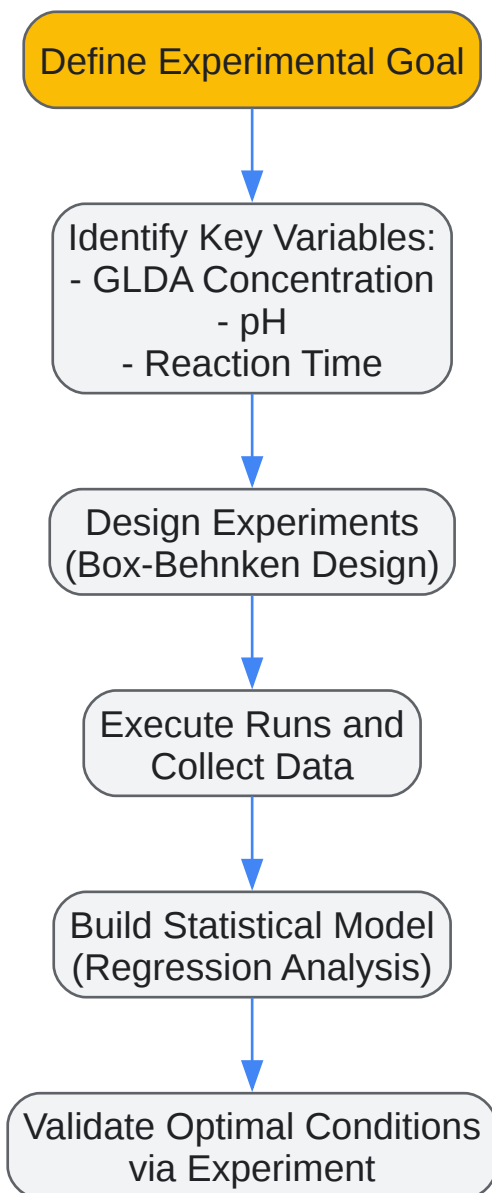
Define Experimental Goal

Identify Key Variables:
- GLDA Concentration
- pH
- Reaction Time

Design Experiments
(Box-Behnken Design)

Execute Runs and
Collect Data

Build Statistical Model
(Regression Analysis)

Validate Optimal Conditions
via Experiment